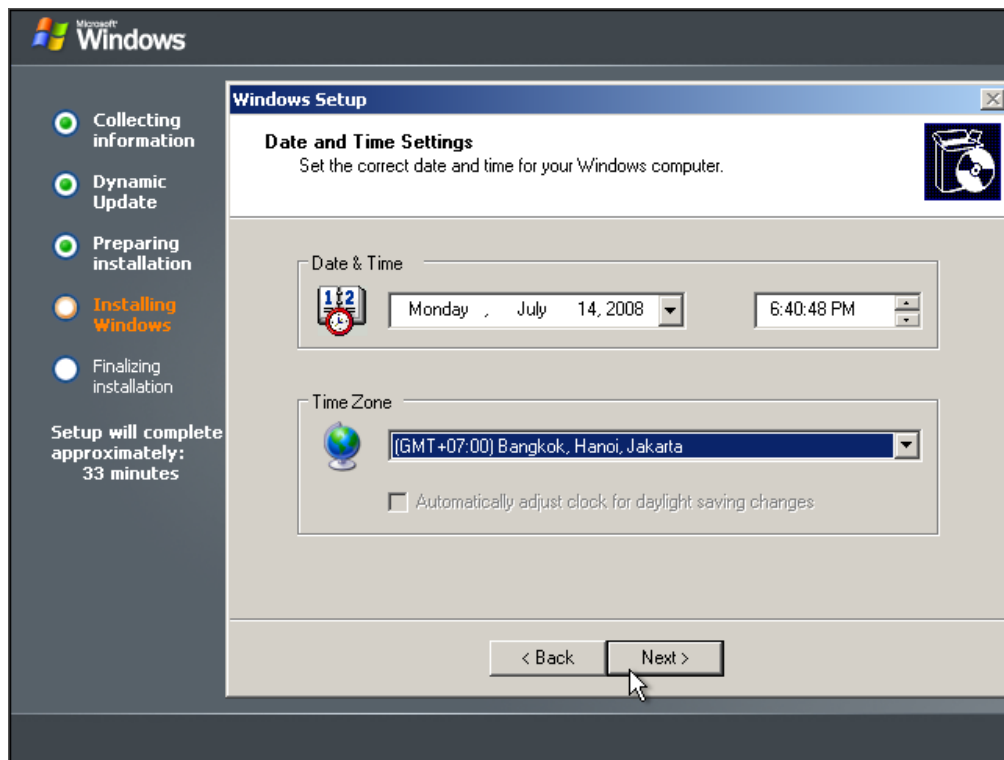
Microsoft Windows

Collecting information

Dynamic Update

Preparing installation

Installing Windows

Finalizing installation

Setup will complete approximately: 33 minutes

Windows Setup

Date and Time Settings
Set the correct date and time for your Windows computer.

Date & Time

Monday , July 14, 2008

6:40:48 PM

Time Zone

(GMT+07:00) Bangkok, Hanoi, Jakarta

Automatically adjust clock for daylight saving changes

< Back

Next >